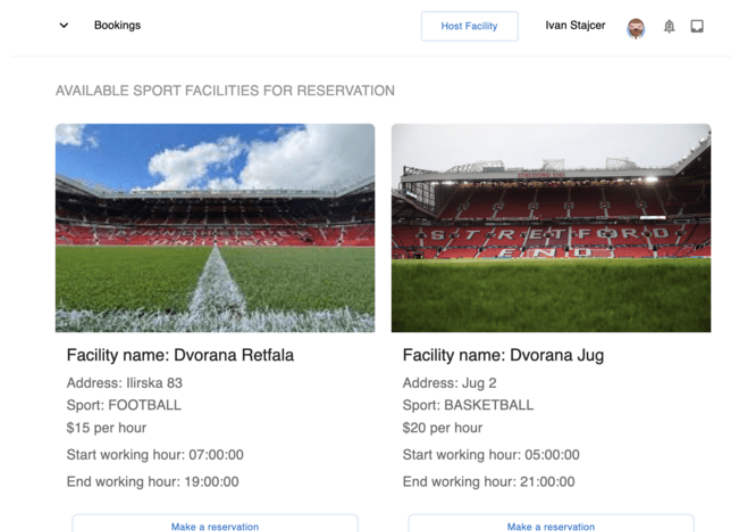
Bookings

Host Facility

Ivan Stajcer

AVAILABLE SPORT FACILITIES FOR RESERVATION

STRETFORD END

Facility name: Dvorana Retfala

Address: Ilirska 83

Sport: FOOTBALL

$15 per hour

Start working hour: 07:00:00

End working hour: 19:00:00

Make a reservation

Facility name: Dvorana Jug

Address: Jug 2

Sport: BASKETBALL

$20 per hour

Start working hour: 05:00:00

End working hour: 21:00:00

Make a reservation